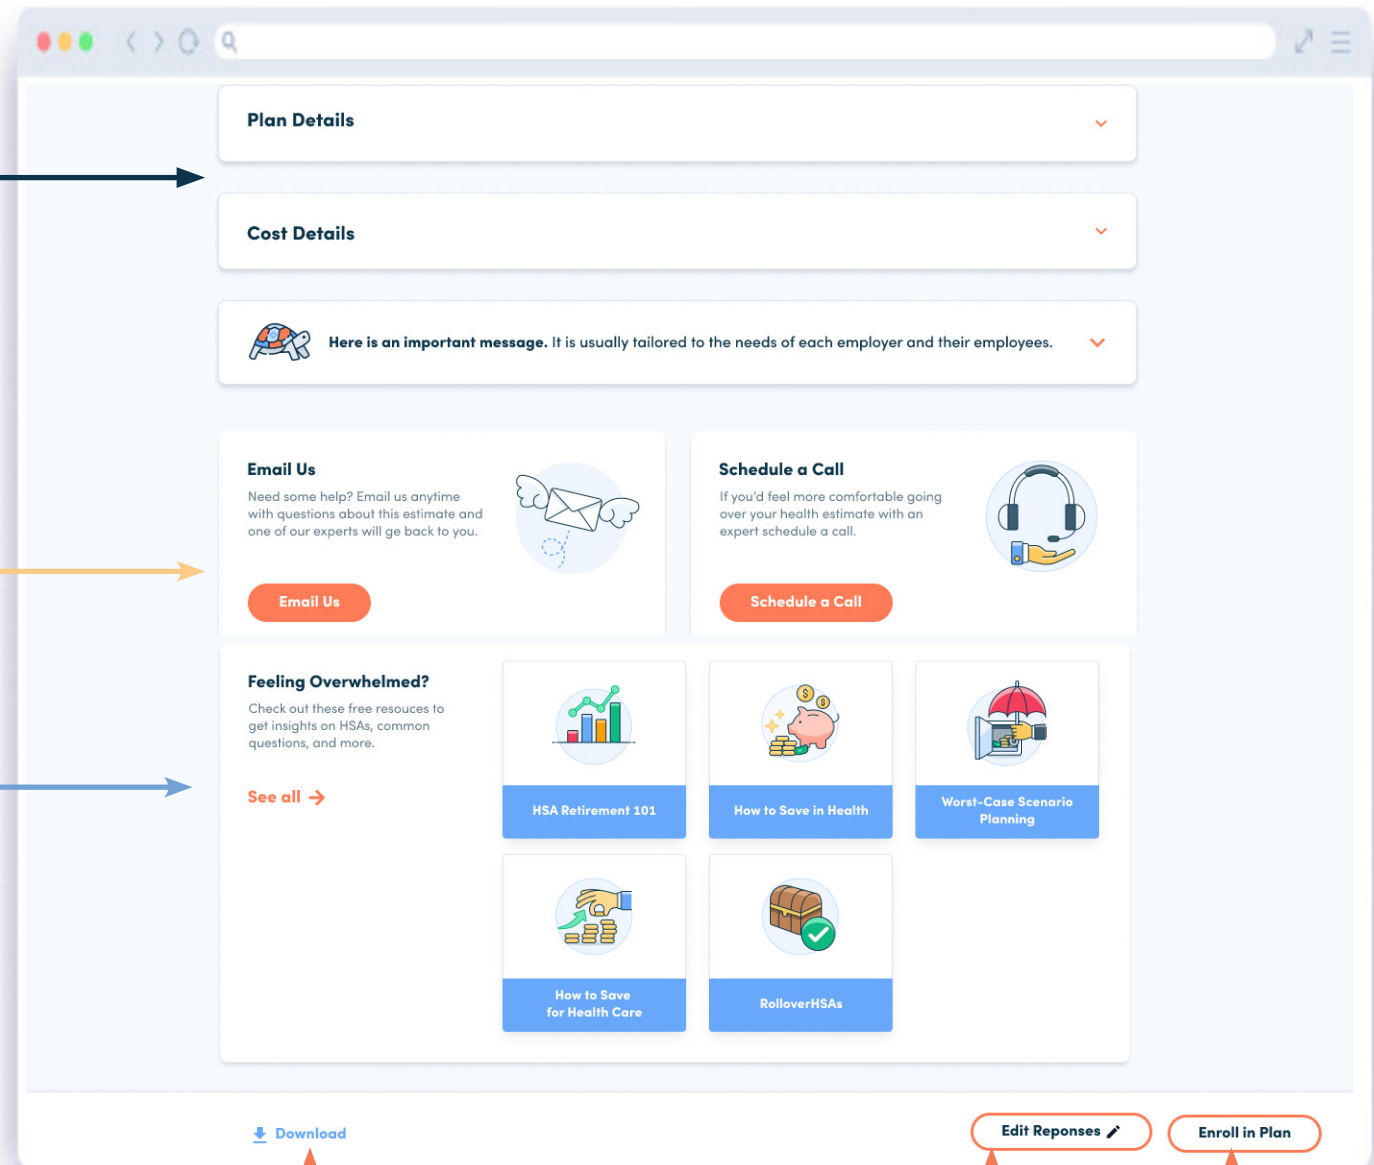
Plan Details

Cost Details

**Here is an important message.** It is usually tailored to the needs of each employer and their employees.

Email Us

Need some help? Email us anytime with questions about this estimate and one of our experts will ge back to you.

Email Us

Schedule a Call

If you'd feel more comfortable going over your health estimate with an expert schedule a call.

Schedule a Call

Feeling Overwhelmed?

Check out these free resouces to get insights on HSAs, common questions, and more.

See all →

HSA Retirement 101

How to Save in Health

Worst-Case Scenario Planning

How to Save for Health Care

RolloverHSAs

Download

Edit Reponses

Enroll in Plan